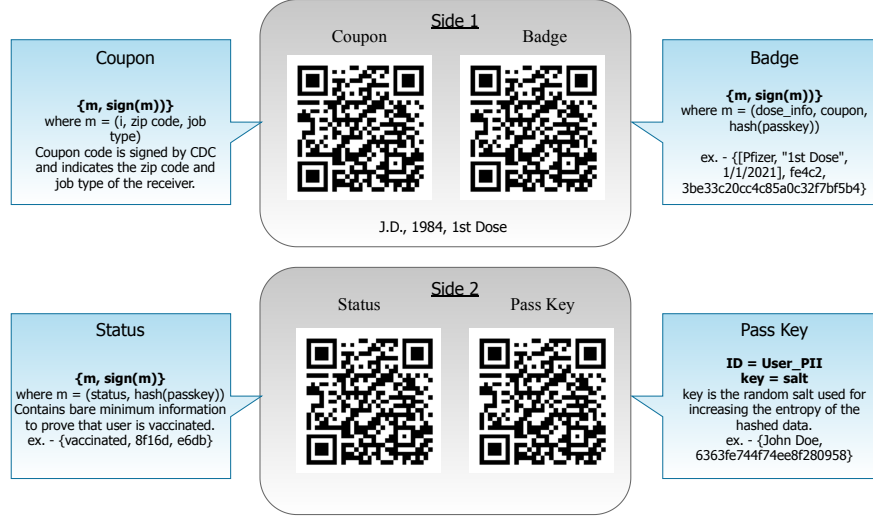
Coupon

{m, sign(m)}
where m = (i, zip code, job type)
Coupon code is signed by CDC and indicates the zip code and job type of the receiver.

Side 1

Coupon

Badge

J.D., 1984, 1st Dose

Badge

{m, sign(m)}
where m = (dose_info, coupon, hash(passkey))

ex. - {[Pfizer, "1st Dose", 1/1/2021], fe4c2, 3be33c20cc4c85a0c32f7bf5b4}

Status

{m, sign(m)}
where m = (status, hash(passkey))
Contains bare minimum information to prove that user is vaccinated.
ex. - {vaccinated, 8f16d, e6db}

Side 2

Status

Pass Key

Pass Key

ID = User_PII
key = salt
key is the random salt used for increasing the entropy of the hashed data.
ex. - {John Doe, 6363fe744f74ee8f280958}